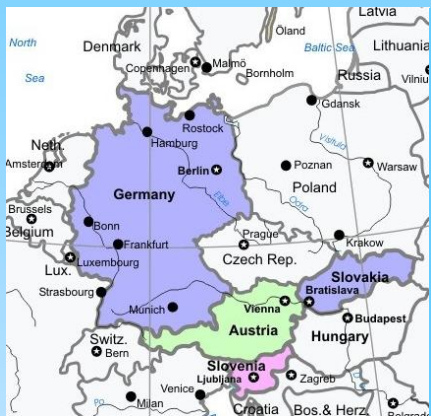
Latvia
Öland
North Sea
Denmark
Baltic Sea
Lithuania
Copenhagen
Malmö
Bornholm
Russia
Vilniu
Gdansk
Rostock
Neth.
Amsterdam
Hamburg
Vistula
Berlin
Poznan
Warsaw
Germany
Elbe
Poland
Oder
Brussels
Belgium
Bonn
Frankfurt
Prague
Krakow
Lux.
Luxembourg
Czech Rep.
Slovakia
Strasbourg
Bratislava
Vienna
Munich
Budapest
Austria
Switz.
Bern
Hungary
Slovenia
Po
Venice
Ljubljana
Zagreb
Milan
Croatia
Bos.& Herz.
Belgrade